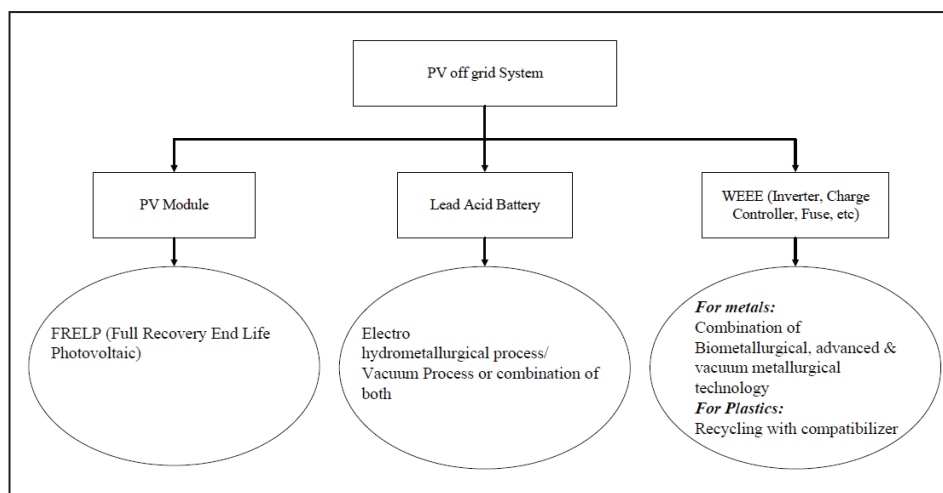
PV off grid System

PV Module

Lead Acid Battery

WEEE (Inverter, Charge Controller, Fuse, etc)

FRELP (Full Recovery End Life Photovoltaic)

Electro hydrometallurgical process/ Vacuum Process or combination of both

*For metals:*
Combination of Biometallurgical, advanced & vacuum metallurgical technology
*For Plastics:*
Recycling with compatibilizer